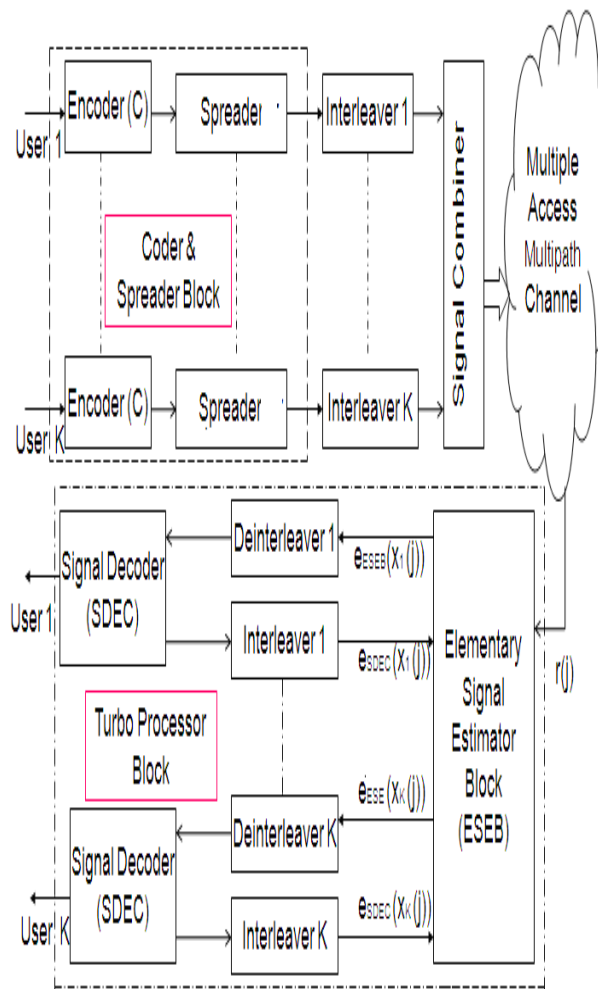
User 1

Encoder (C)

Spreader

Interleaver 1

Coder & Spreader Block

User K

Encoder (C)

Spreader

Interleaver K

Signal Combiner

Multiple Access Multipath Channel

Signal Decoder (SDEC)

User 1

Deinterleaver 1

$e_{ESEB}(x_1(j))$

Interleaver 1

$e_{SDEC}(x_1(j))$

Elementary Signal Estimator Block (ESEB)

r(j)

Turbo Processor Block

$e_{ESE}(x_K(j))$

Deinterleaver K

Signal Decoder (SDEC)

User K

Interleaver K

$e_{SDEC}(x_K(j))$